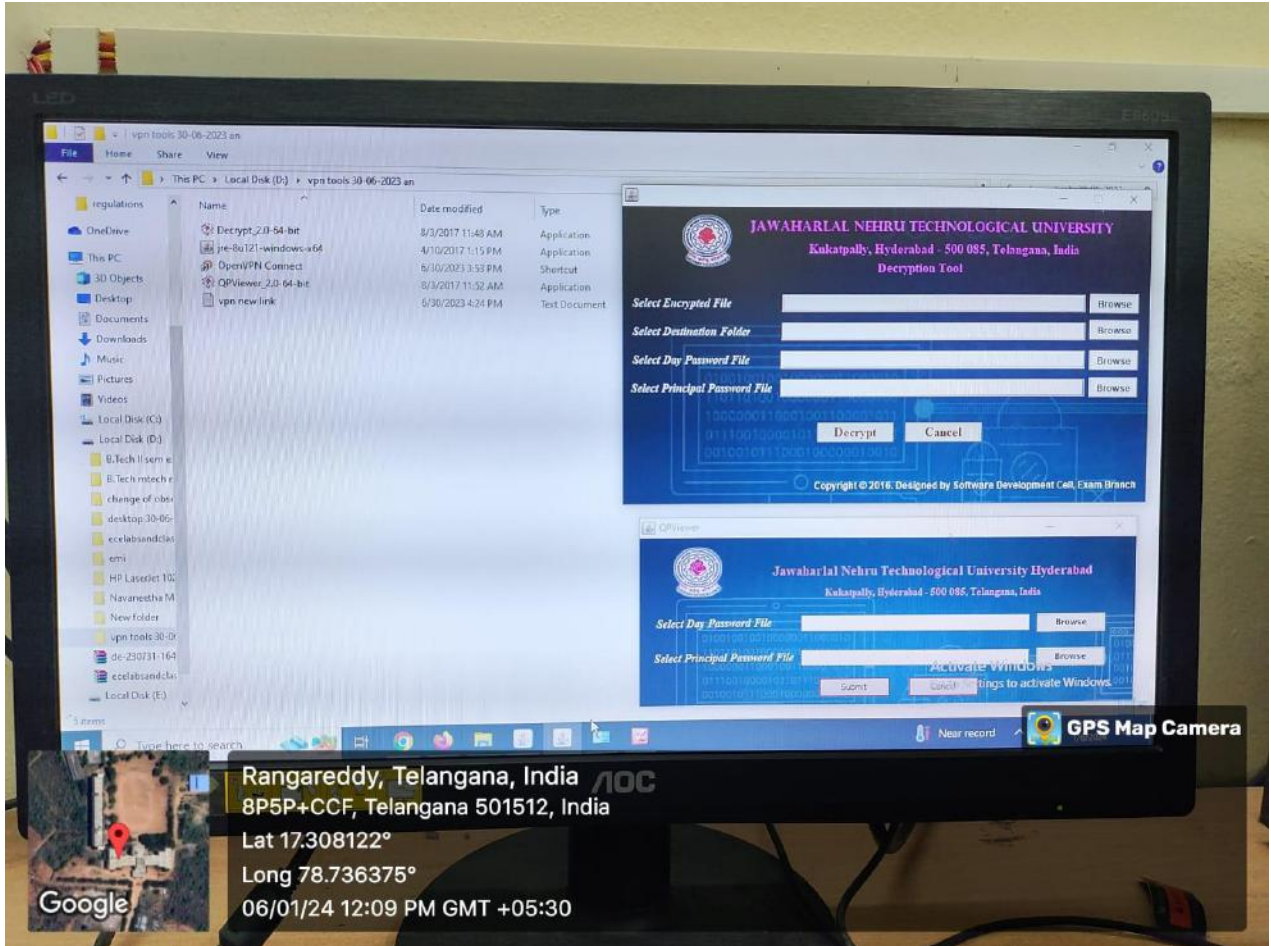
LED

E960S

vpn tools 30-06-2023 an

File Home Share View

This PC › Local Disk (D:) › vpn tools 30-06-2023 an

regulations
OneDrive
This PC
3D Objects
Desktop
Documents
Downloads
Music
Pictures
Videos
Local Disk (C:)
Local Disk (D:)
B.Tech II sem
B.Tech mtech
change of obs
desktop 30-06-
ecelabsandclas
emi
HP LaserJet 10
Navaneetha M
New folder
vpn tools 30-0
de-230731-164
ecelabsandcla
Local Disk (E:)

5 items

| Name | Date modified | Type |
|---|---|---|
| Decrypt_2.0-64-bit | 8/3/2017 11:48 AM | Application |
| jre-8u121-windows-x64 | 4/10/2017 1:15 PM | Application |
| OpenVPN Connect | 6/30/2023 3:53 PM | Shortcut |
| QPViewer_2.0-64-bit | 8/3/2017 11:52 AM | Application |
| vpn new link | 6/30/2023 4:24 PM | Text Document |

JAWAHARLAL NEHRU TECHNOLOGICAL UNIVERSITY
Kukatpally, Hyderabad - 500 085, Telangana, India
Decryption Tool

Select Encrypted File Browse
Select Destination Folder Browse
Select Day Password File Browse
Select Principal Password File Browse

Decrypt Cancel

Copyright © 2016. Designed by Software Development Cell, Exam Branch

QPViewer

Jawaharlal Nehru Technological University Hyderabad
Kukatpally, Hyderabad - 500 085, Telangana, India

Select Day Password File Browse
Select Principal Password File Browse

Submit Cancel

Activate Windows
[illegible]ttings to activate Windows.

Type here to search

Near record

GPS Map Camera

AOC

Rangareddy, Telangana, India
8P5P+CCF, Telangana 501512, India
Lat 17.308122°
Long 78.736375°
06/01/24 12:09 PM GMT +05:30

Google